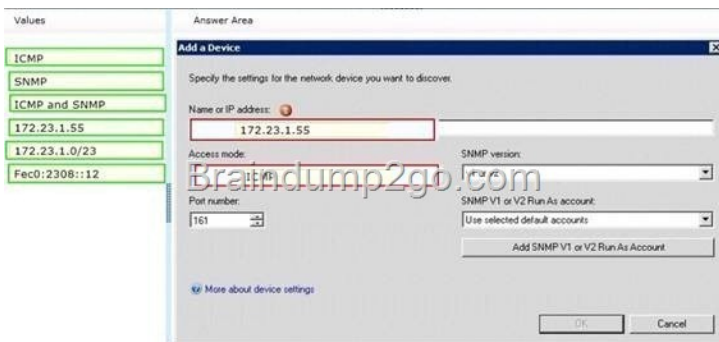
Values

ICMP

SNMP

ICMP and SNMP

172.23.1.55

172.23.1.0/23

Fec0:2308::12

Answer Area

Add a Device

Specify the settings for the network device you want to discover.

Name or IP address:

172.23.1.55

Access mode:

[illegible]

SNMP version:

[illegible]

Braindump2go.com

Port number:

161

SNMP V1 or V2 Run As account:

Use selected default accounts

Add SNMP V1 or V2 Run As Account

More about device settings

OK

Cancel